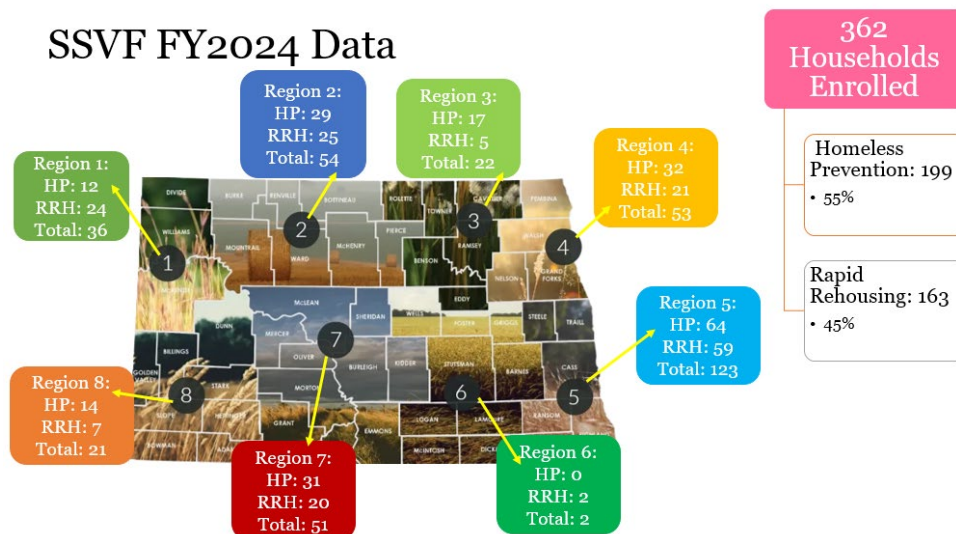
SSVF FY2024 Data

Region 1:
HP: 12
RRH: 24
Total: 36

Region 2:
HP: 29
RRH: 25
Total: 54

Region 3:
HP: 17
RRH: 5
Total: 22

Region 4:
HP: 32
RRH: 21
Total: 53

Region 5:
HP: 64
RRH: 59
Total: 123

Region 6:
HP: 0
RRH: 2
Total: 2

Region 7:
HP: 31
RRH: 20
Total: 51

Region 8:
HP: 14
RRH: 7
Total: 21

1 2 3 4 5 6 7 8

DIVIDE, BURKE, RENVILLE, BOTTINEAU, ROLETTE, TOWNER, CAVALIER, PEMBINA, WILLIAMS, MOUNTRAIL, WARD, McHENRY, PIERCE, RAMSEY, BENSON, WALSH, NELSON, GRAND FORKS, McKENZIE, EDDY, McLEAN, SHERIDAN, WELLS, FOSTER, GRIGGS, STEELE, TRAILL, DUNN, MERCER, OLIVER, BILLINGS, GOLDEN VALLEY, STARK, MORTON, BURLEIGH, KIDDER, STUTSMAN, BARNES, CASS, SLOPE, HETTINGER, GRANT, EMMONS, LOGAN, LAMOURE, RANSOM, BOWMAN, ADAMS, McINTOSH, DICKEY

362 Households Enrolled

Homeless Prevention: 199
• 55%

Rapid Rehousing: 163
• 45%